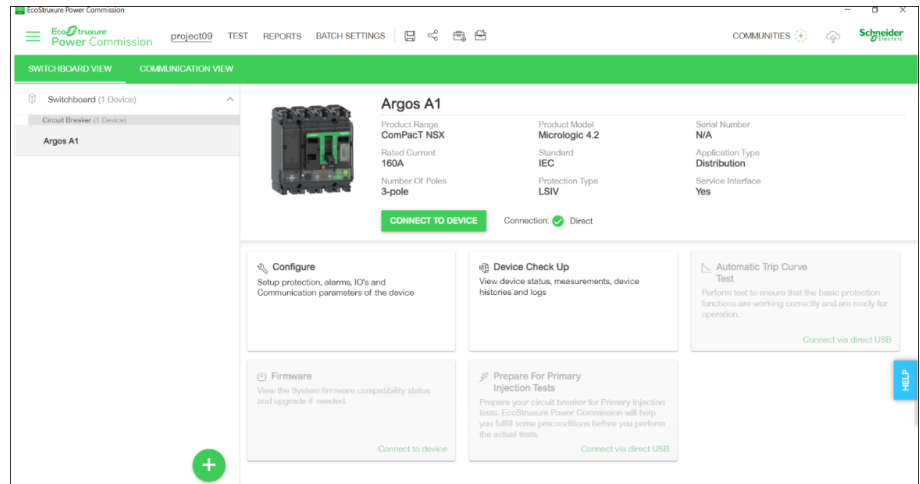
EcoStruxure Power Commission

EcoStruxure Power Commission project09 TEST REPORTS BATCH SETTINGS

COMMUNITIES

Schneider Electric

SWITCHBOARD VIEW COMMUNICATION VIEW

Switchboard (1 Device)

Circuit Breaker (1 Device)

Argos A1

Argos A1

Product Range
ComPacT NSX

Product Model
Micrologic 4.2

Serial Number
N/A

Rated Current
160A

Standard
IEC

Application Type
Distribution

Number Of Poles
3-pole

Protection Type
LSIV

Service Interface
Yes

CONNECT TO DEVICE

Connection: Direct

Configure
Setup protection, alarms, IO's and Communication parameters of the device

Device Check Up
View device status, measurements, device histories and logs

Automatic Trip Curve Test
Perform test to ensure that the basic protection functions are working correctly and are ready for operation.
Connect via direct USB

Firmware
View the System firmware compatibility status and upgrade if needed.
Connect to device

Prepare For Primary Injection Tests
Prepare your circuit breaker for Primary Injection tests. EcoStruxure Power Commission will help you fulfill some preconditions before you perform the actual tests.
Connect via direct USB

HELP

+